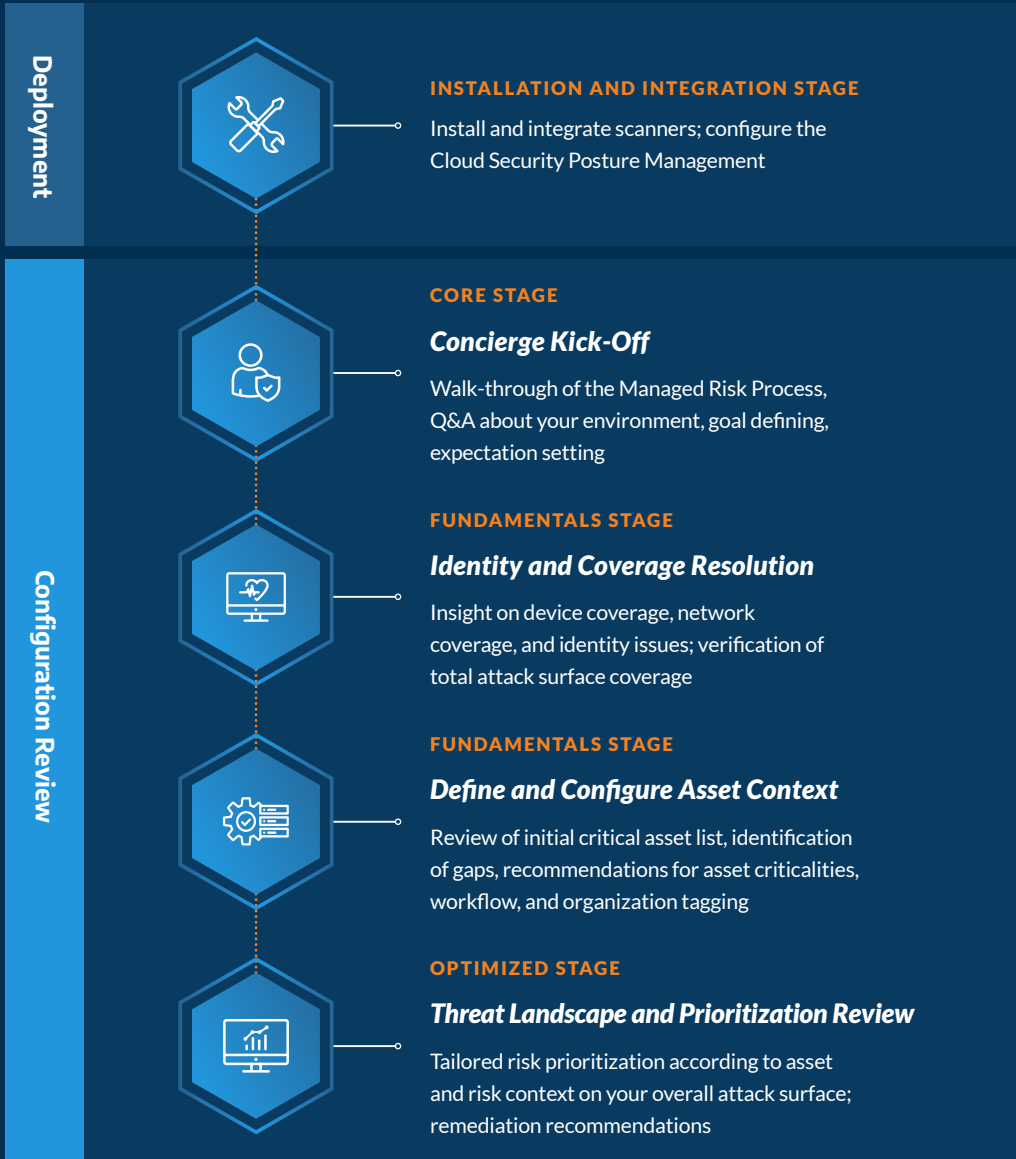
Deployment

INSTALLATION AND INTEGRATION STAGE

Install and integrate scanners; configure the Cloud Security Posture Management

Configuration Review

CORE STAGE

Concierge Kick-Off

Walk-through of the Managed Risk Process, Q&A about your environment, goal defining, expectation setting

FUNDAMENTALS STAGE

Identity and Coverage Resolution

Insight on device coverage, network coverage, and identity issues; verification of total attack surface coverage

FUNDAMENTALS STAGE

Define and Configure Asset Context

Review of initial critical asset list, identification of gaps, recommendations for asset criticalities, workflow, and organization tagging

OPTIMIZED STAGE

Threat Landscape and Prioritization Review

Tailored risk prioritization according to asset and risk context on your overall attack surface; remediation recommendations